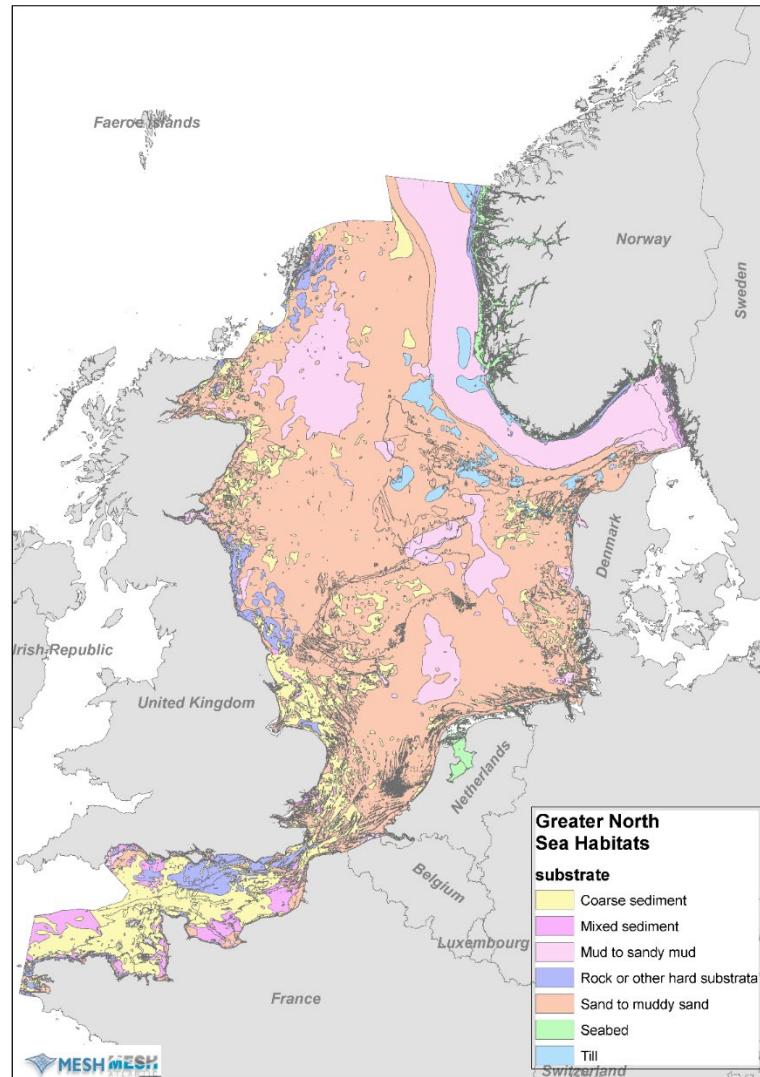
Faeroe Islands

Norway

Sweden

Denmark

Irish Republic

United Kingdom

Netherlands

Belgium

Luxembourg

France

Switzerland

Greater North Sea Habitats

substrate

Coarse sediment

Mixed sediment

Mud to sandy mud

Rock or other hard substrata

Sand to muddy sand

Seabed

Till

MESH MESH